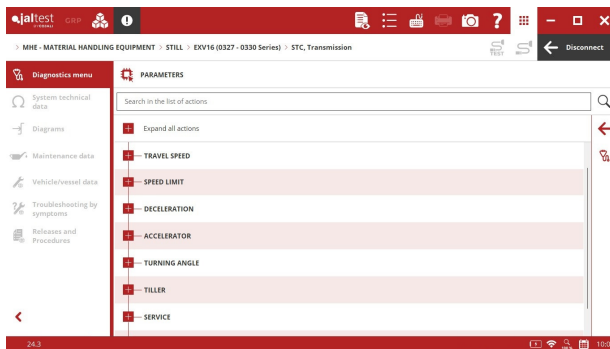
jaltest CGP

> MHE - MATERIAL HANDLING EQUIPMENT > STILL > EXV16 (0327 - 0330 Series) > STC, Transmission

Disconnect

Diagnostics menu

System technical data

Diagrams

Maintenance data

Vehicle/vessel data

Troubleshooting by symptoms

Releases and Procedures

PARAMETERS

Search in the list of actions

Expand all actions

TRAVEL SPEED

SPEED LIMIT

DECELERATION

ACCELERATOR

TURNING ANGLE

TILLER

SERVICE

24.3

10:0